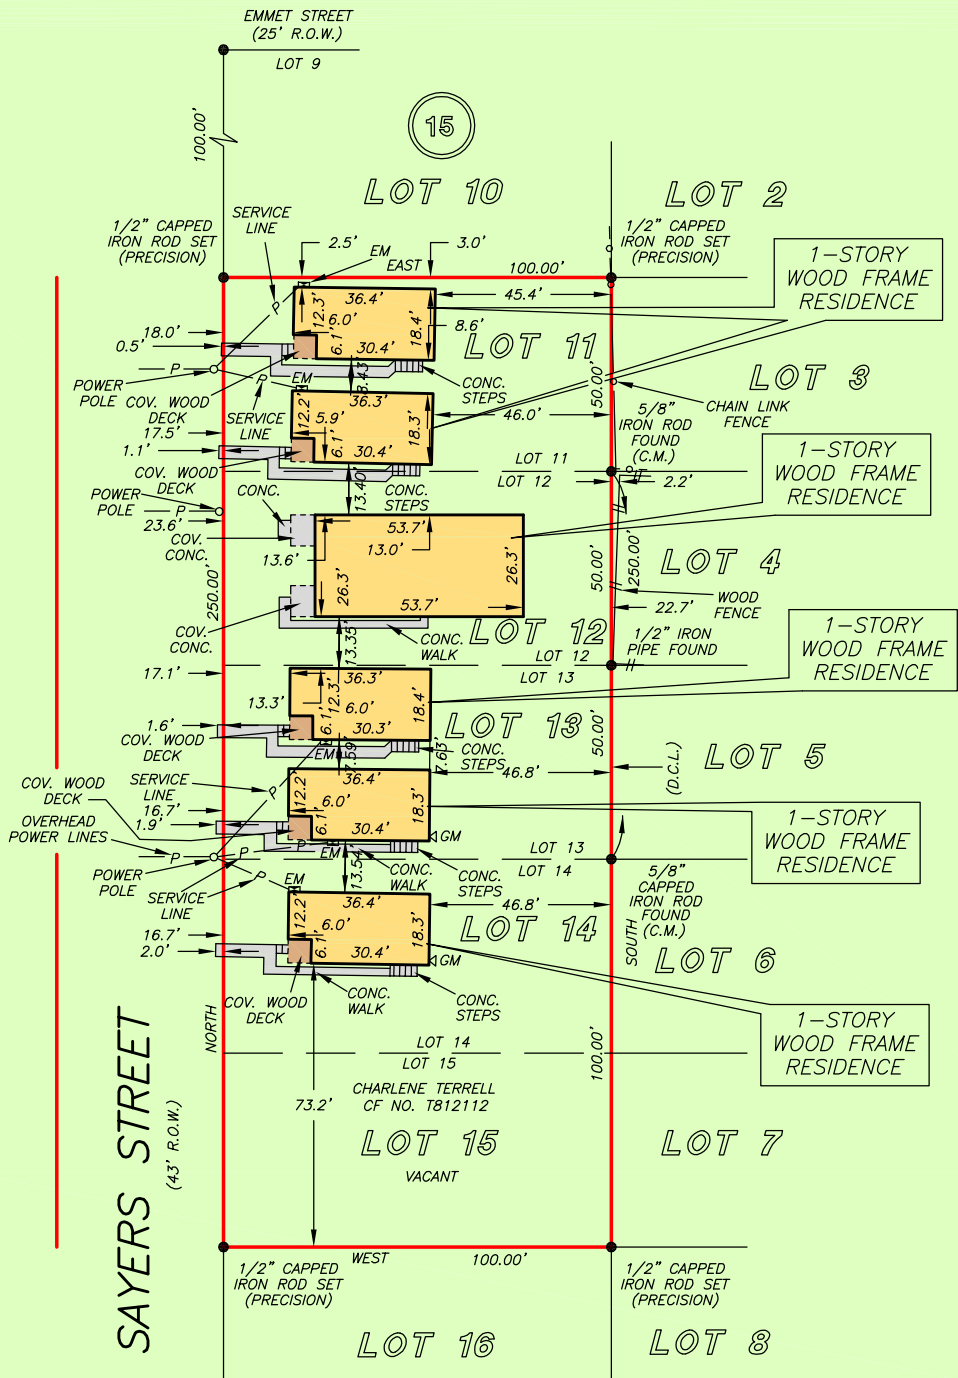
EMMET STREET
(25' R.O.W.)

LOT 9

100.00'

15

LOT 10

LOT 2

1/2" CAPPED IRON ROD SET (PRECISION)

SERVICE LINE

2.5'

EM

3.0'

EAST

100.00'

1/2" CAPPED IRON ROD SET (PRECISION)

1-STORY WOOD FRAME RESIDENCE

45.4'

36.4'

12.3'

6.0'

18.4'

8.6'

18.0'

0.5'

30.4'

6.1'

LOT 11

P

13.43'

EM

POWER POLE

COV. WOOD DECK

CONC. STEPS

36.3'

5.9'

12.2'

18.3'

46.0'

50.00'

LOT 3

CHAIN LINK FENCE

5/8" IRON ROD FOUND (C.M.)

SERVICE LINE

17.5'

1.1'

30.4'

6.1'

COV. WOOD DECK

LOT 11

LOT 12

2.2'

1-STORY WOOD FRAME RESIDENCE

POWER POLE

CONC.

13.40'

CONC. STEPS

P

23.6'

COV. CONC.

53.7'

13.0'

13.6'

250.00'

26.3'

26.3'

50.00'

250.00'

LOT 4

53.7'

22.7'

WOOD FENCE

COV. CONC.

13.35'

CONC. WALK

LOT 12

1/2" IRON PIPE FOUND

1-STORY WOOD FRAME RESIDENCE

17.1'

LOT 12

LOT 13

36.3'

12.3'

13.3'

6.0'

18.4'

30.3'

6.1'

LOT 13

1.6'

COV. WOOD DECK

EM

13.59'

7.63'

CONC. STEPS

50.00'

46.8'

(D.C.L.)

LOT 5

COV. WOOD DECK

SERVICE LINE

36.4'

12.2'

16.7'

6.0'

18.3'

1-STORY WOOD FRAME RESIDENCE

OVERHEAD POWER LINES

1.9'

30.4'

6.1'

GM

P

P

P

EM

LOT 13

13.54'

CONC. WALK

CONC. STEPS

LOT 14

POWER POLE

EM

5/8" CAPPED IRON ROD FOUND (C.M.)

SERVICE LINE

36.4'

46.8'

12.2'

6.0'

18.3'

LOT 14

16.7'

2.0'

30.4'

6.1'

GM

SOUTH

LOT 6

COV. WOOD DECK

CONC. WALK

CONC. STEPS

1-STORY WOOD FRAME RESIDENCE

NORTH

LOT 14

LOT 15

100.00'

73.2'

CHARLENE TERRELL CF NO. T812112

LOT 15

LOT 7

VACANT

SAYERS STREET

(43' R.O.W.)

WEST

100.00'

1/2" CAPPED IRON ROD SET (PRECISION)

1/2" CAPPED IRON ROD SET (PRECISION)

LOT 16

LOT 8